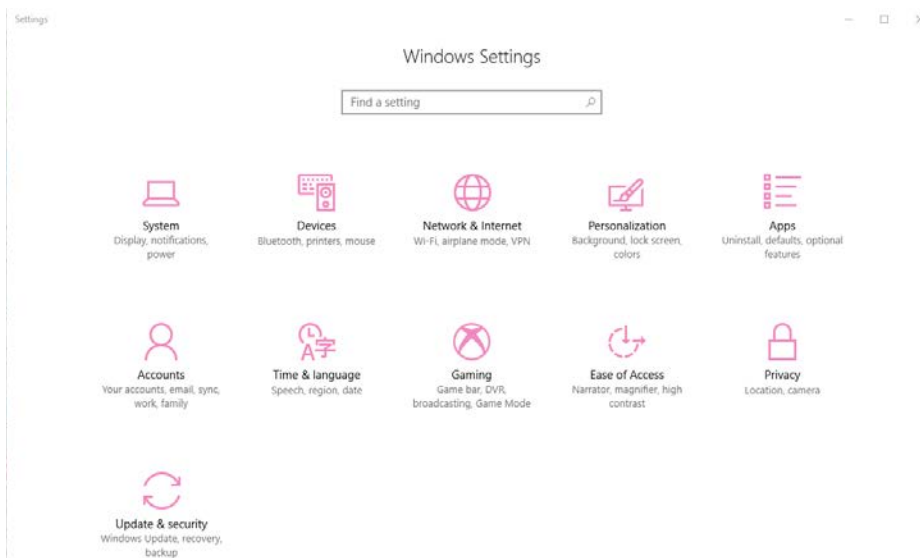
Settings

Windows Settings

Find a setting

System
Display, notifications, power

Devices
Bluetooth, printers, mouse

Network & Internet
Wi-Fi, airplane mode, VPN

Personalization
Background, lock screen, colors

Apps
Uninstall, defaults, optional features

Accounts
Your accounts, email, sync, work, family

Time & language
Speech, region, date

Gaming
Game bar, DVR, broadcasting, Game Mode

Ease of Access
Narrator, magnifier, high contrast

Privacy
Location, camera

Update & security
Windows Update, recovery, backup